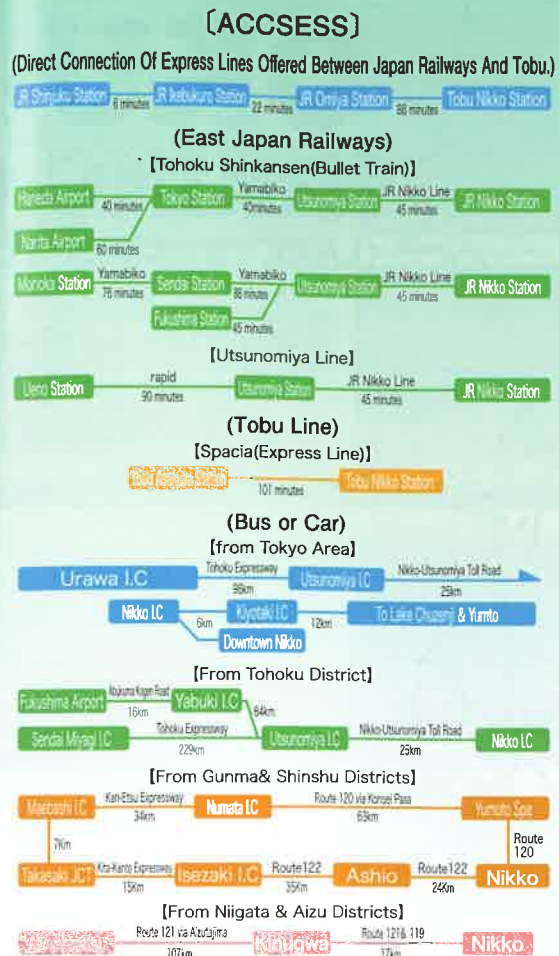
〔ACCSESS〕

(Direct Connection Of Express Lines Offered Between Japan Railways And Tobu.)

JR Shinjuku Station 6 minutes JR Ikebukuro Station 22 minutes JR Omiya Station 88 minutes Tobu Nikko Station

(East Japan Railways)

【Tohoku Shinkansen(Bullet Train)】

Haneda Airport 40 minutes Tokyo Station Yamabiko 40minutes Utsunomiya Station JR Nikko Line 45 minutes JR Nikko Station

Narita Airport 60 minutes

Morioka Station Yamabiko 78 minutes Sendai Station Yamabiko 88 minutes Utsunomiya Station JR Nikko Line 45 minutes JR Nikko Station

Fukushima Station 45 minutes

【Utsunomiya Line】

Ueno Station rapid 90 minutes Utsunomiya Station JR Nikko Line 45 minutes JR Nikko Station

(Tobu Line)

【Spacia(Express Line)】

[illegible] 101 minutes Tobu Nikko Station

(Bus or Car)

【from Tokyo Area】

Urawa I.C Tohoku Expressway 98km Utsunomiya I.C Nikko-Utsunomiya Toll Road 25km

Nikko I.C 6km Kiyotaki I.C 12km To Lake Chuzenji & Yumoto

Downtown Nikko

【From Tohoku District】

Fukushima Airport Abukuma Kogen Road 16km Yabuki I.C 64km

Sendai Miyagi I.C Tohoku Expressway 229km Utsunomiya I.C Nikko-Utsunomiya Toll Road 25km Nikko I.C

【From Gunma& Shinshu Districts】

Maebashi I.C Kan-Etsu Expressway 34km Numata I.C Route 120 via Konsei Pass 63km Yumoto Spa

7km Route 120

Takasaki JCT Kita-Kanto Expressway 15km Isezaki I.C Route122 35km Ashio Route122 24Km Nikko

【From Niigata & Aizu Districts】

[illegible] Route 121 via Aizutajima 107km Kinugawa Route 121& 119 17km Nikko